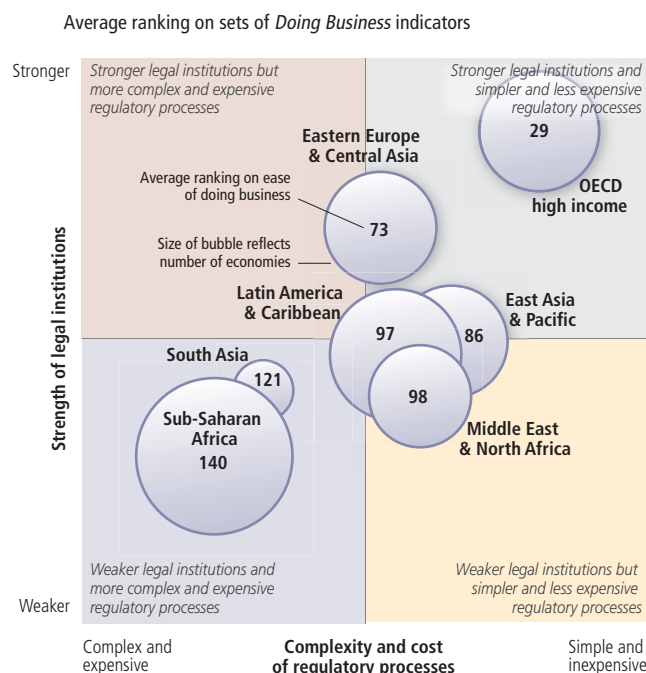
Average ranking on sets of *Doing Business* indicators

Stronger

Stronger legal institutions but more complex and expensive regulatory processes

Stronger legal institutions and simpler and less expensive regulatory processes

29

OECD high income

Eastern Europe & Central Asia

Average ranking on ease of doing business

73

Size of bubble reflects number of economies

Latin America & Caribbean

East Asia & Pacific

97

86

South Asia

121

98

Sub-Saharan Africa

140

Middle East & North Africa

Strength of legal institutions

Weaker legal institutions and more complex and expensive regulatory processes

Weaker legal institutions but simpler and less expensive regulatory processes

Weaker

Complex and expensive

Complexity and cost of regulatory processes

Simple and inexpensive